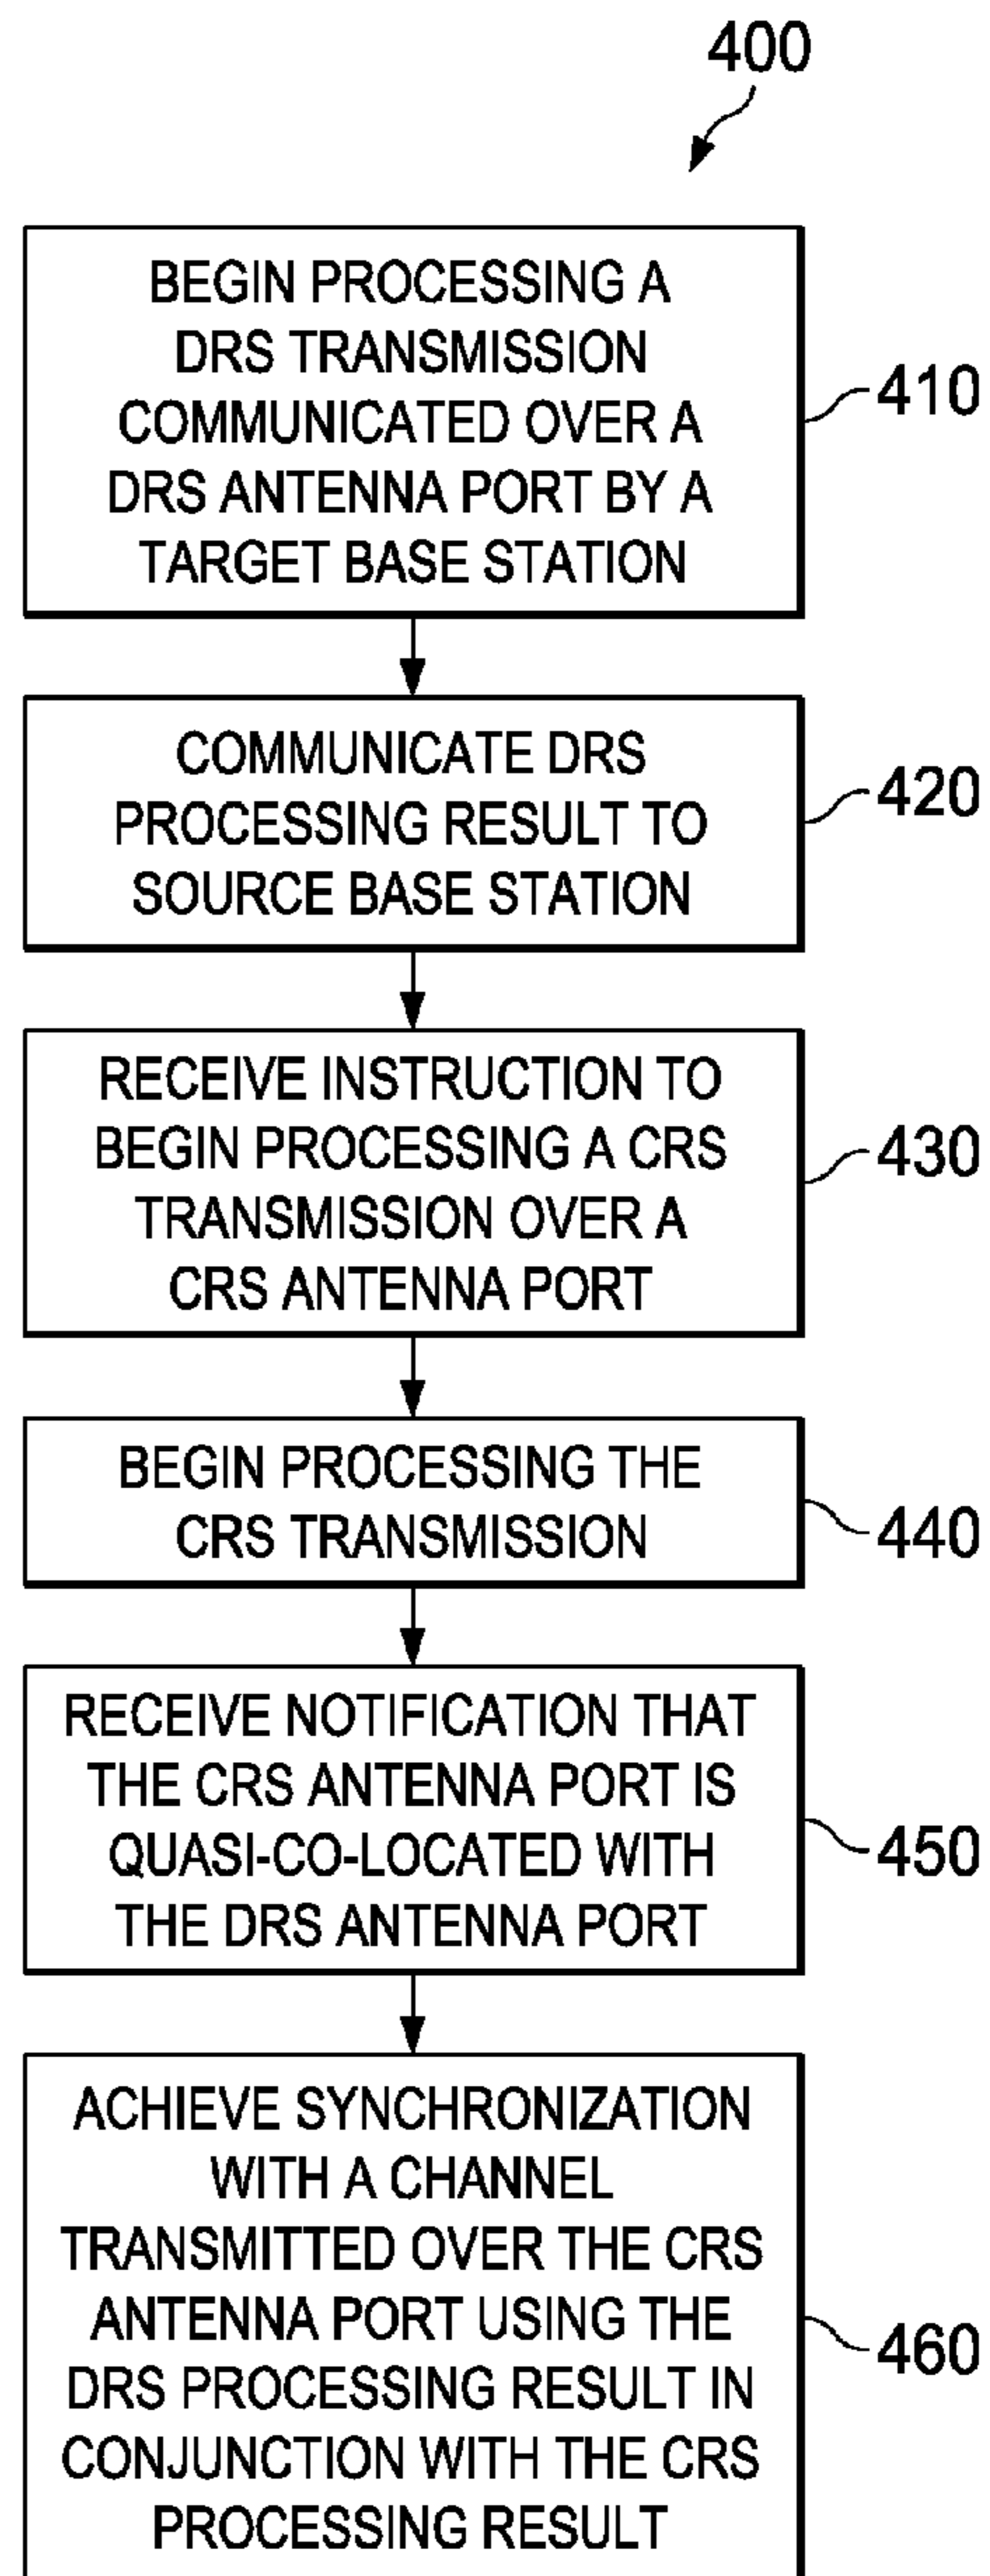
400

BEGIN PROCESSING A DRS TRANSMISSION COMMUNICATED OVER A DRS ANTENNA PORT BY A TARGET BASE STATION

410

COMMUNICATE DRS PROCESSING RESULT TO SOURCE BASE STATION

420

RECEIVE INSTRUCTION TO BEGIN PROCESSING A CRS TRANSMISSION OVER A CRS ANTENNA PORT

430

BEGIN PROCESSING THE CRS TRANSMISSION

440

RECEIVE NOTIFICATION THAT THE CRS ANTENNA PORT IS QUASI-CO-LOCATED WITH THE DRS ANTENNA PORT

450

ACHIEVE SYNCHRONIZATION WITH A CHANNEL TRANSMITTED OVER THE CRS ANTENNA PORT USING THE DRS PROCESSING RESULT IN CONJUNCTION WITH THE CRS PROCESSING RESULT

460